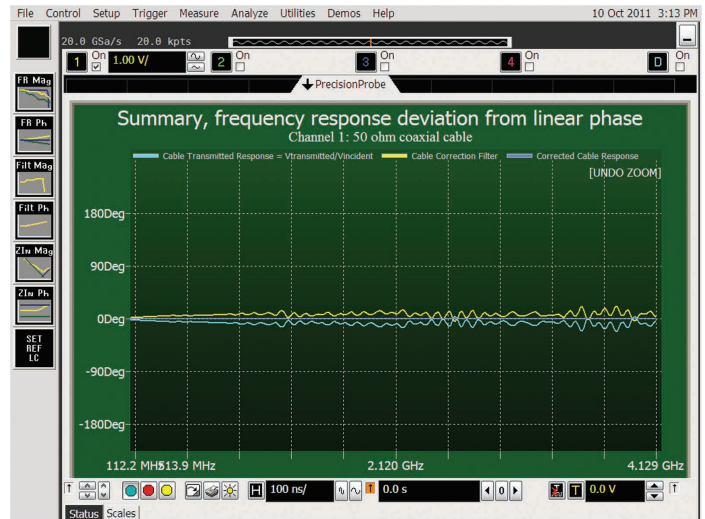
File Control Setup Trigger Measure Analyze Utilities Demos Help 10 Oct 2011 3:13 PM

20.0 GSa/s 20.0 kpts

1 On 1.00 V/ 2 On 3 On 4 On D On

PrecisionProbe

FR Mag
FR Ph
Filt Mag
Filt Ph
ZIn Mag
ZIn Ph
SET REF LC

Summary, frequency response deviation from linear phase
Channel 1: 50 ohm coaxial cable

Cable Transmitted Response = Vtransmitted/Vincident Cable Correction Filter Corrected Cable Response

[UNDO ZOOM]

180Deg
90Deg
0Deg
-90Deg
-180Deg

112.2 MHz 513.9 MHz 2.120 GHz 4.129 GHz

100 ns/ 0.0 s 0.0 V

Status Scales